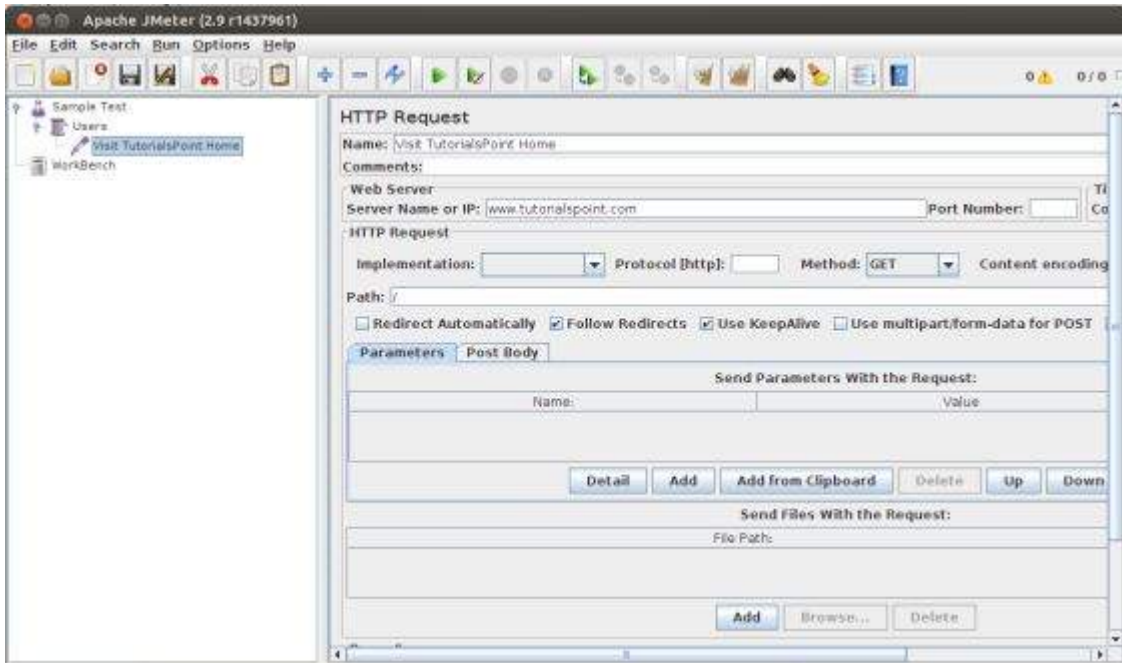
Apache JMeter (2.9 r1437961)

File Edit Search Run Options Help

0 ⚠ 0 / 0

Sample Test
Users
Visit TutorialsPoint Home
WorkBench

HTTP Request

Name: Visit TutorialsPoint Home

Comments:

Web Server

Server Name or IP: www.tutorialspoint.com

Port Number:

Ti

Co

HTTP Request

Implementation:

Protocol [http]:

Method: GET

Content encoding

Path: /

Redirect Automatically

Follow Redirects

Use KeepAlive

Use multipart/form-data for POST

Parameters

Post Body

Send Parameters With the Request:

| Name: | Value |
|---|---|

Detail

Add

Add from Clipboard

Delete

Up

Down

Send Files With the Request:

File Path:

Add

Browse...

Delete